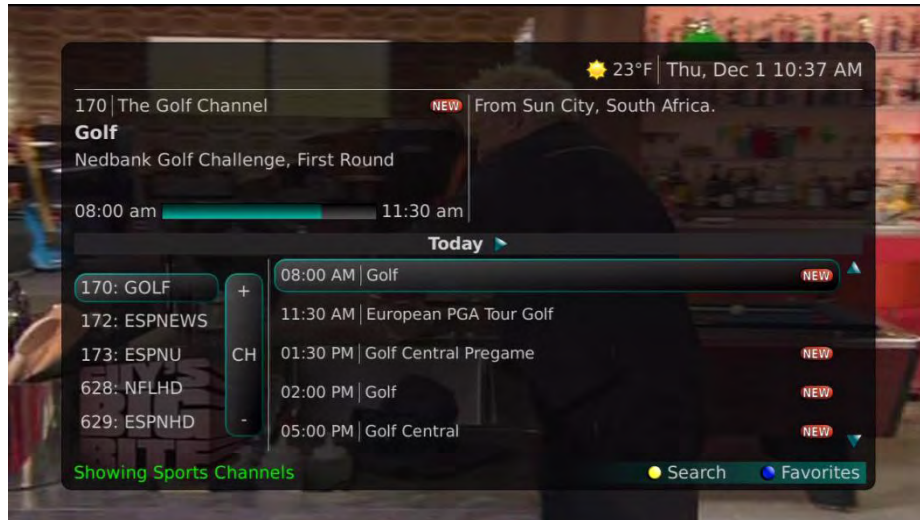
23°F | Thu, Dec 1 10:37 AM

170 | The Golf Channel NEW
Golf
Nedbank Golf Challenge, First Round

From Sun City, South Africa.

08:00 am 11:30 am

Today

170: GOLF
172: ESPNEWS
173: ESPNU
628: NFLHD
629: ESPNHD

+
CH
-

08:00 AM | Golf NEW
11:30 AM | European PGA Tour Golf
01:30 PM | Golf Central Pregame NEW
02:00 PM | Golf NEW
05:00 PM | Golf Central NEW

Showing Sports Channels
Search
Favorites